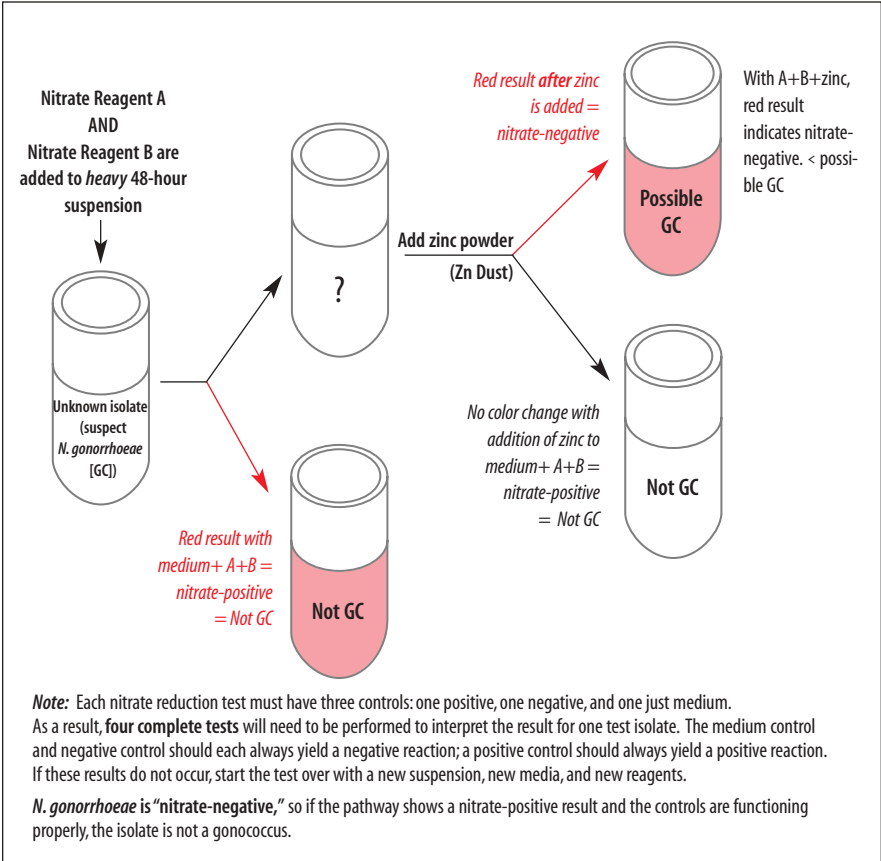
Nitrate Reagent A
AND
Nitrate Reagent B are added to *heavy* 48-hour suspension

Unknown isolate (suspect *N. gonorrhoeae* [GC])

?

Add zinc powder
(Zn Dust)

Red result *after* zinc is added = nitrate-negative

Possible GC

With A+B+zinc, red result indicates nitrate-negative. < possible GC

No color change with addition of zinc to medium+ A+B = nitrate-positive = Not GC

Not GC

Red result with medium+ A+B = nitrate-positive = Not GC

Not GC

*Note:* Each nitrate reduction test must have three controls: one positive, one negative, and one just medium. As a result, **four complete tests** will need to be performed to interpret the result for one test isolate. The medium control and negative control should each always yield a negative reaction; a positive control should always yield a positive reaction. If these results do not occur, start the test over with a new suspension, new media, and new reagents.

*N. gonorrhoeae* **is "nitrate-negative,"** so if the pathway shows a nitrate-positive result and the controls are functioning properly, the isolate is not a gonococcus.